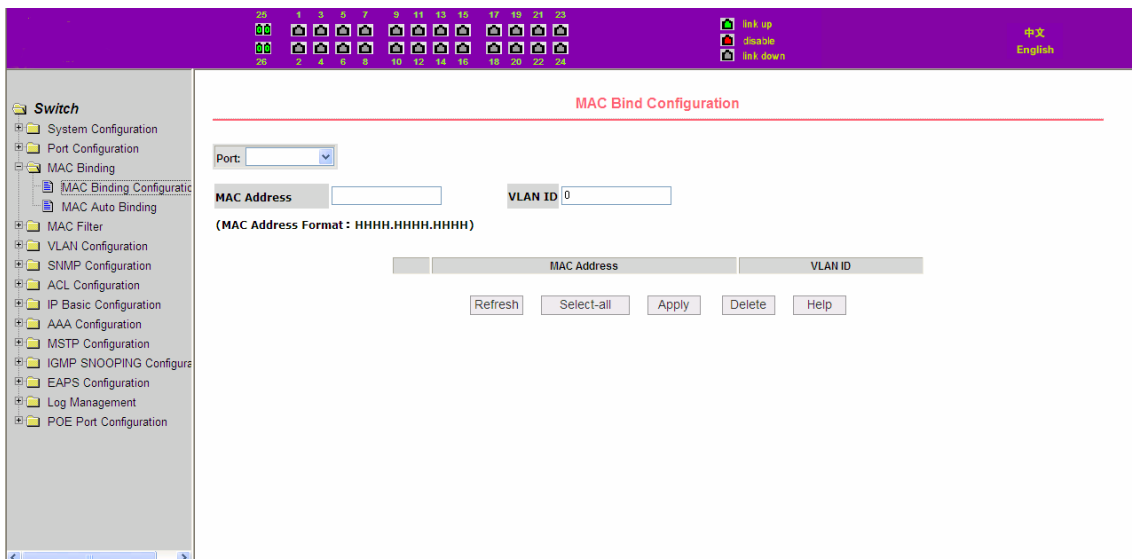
25 1 3 5 7 9 11 13 15 17 19 21 23

26 2 4 6 8 10 12 14 16 18 20 22 24

link up
disable
link down

中文
English

Switch
System Configuration
Port Configuration
MAC Binding
MAC Binding Configuratic
MAC Auto Binding
MAC Filter
VLAN Configuration
SNMP Configuration
ACL Configuration
IP Basic Configuration
AAA Configuration
MSTP Configuration
IGMP SNOOPING Configura
EAPS Configuration
Log Management
POE Port Configuration

MAC Bind Configuration

Port:

MAC Address

VLAN ID 0

(MAC Address Format : HHHH.HHHH.HHHH)

| | MAC Address | VLAN ID |
|---|---|---|

Refresh Select-all Apply Delete Help